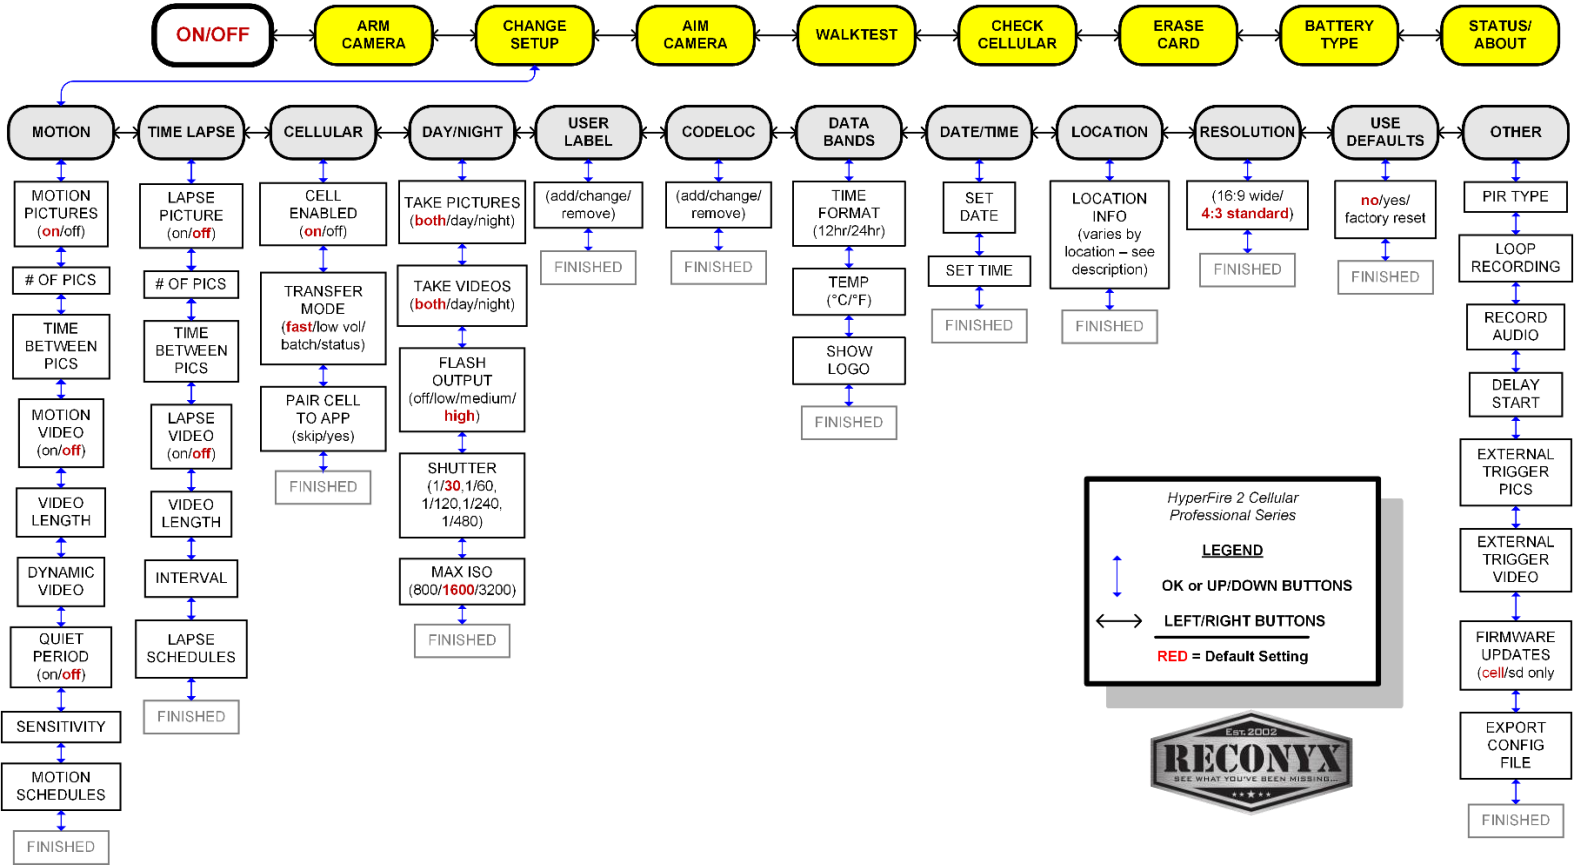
ON/OFF
ARM CAMERA
CHANGE SETUP
AIM CAMERA
WALKTEST
CHECK CELLULAR
ERASE CARD
BATTERY TYPE
STATUS/ ABOUT

MOTION
MOTION PICTURES (on/off)
# OF PICS
TIME BETWEEN PICS
MOTION VIDEO (on/off)
VIDEO LENGTH
DYNAMIC VIDEO
QUIET PERIOD (on/off)
SENSITIVITY
MOTION SCHEDULES
FINISHED

TIME LAPSE
LAPSE PICTURE (on/off)
# OF PICS
TIME BETWEEN PICS
LAPSE VIDEO (on/off)
VIDEO LENGTH
INTERVAL
LAPSE SCHEDULES
FINISHED

CELLULAR
CELL ENABLED (on/off)
TRANSFER MODE (fast/low vol/ batch/status)
PAIR CELL TO APP (skip/yes)
FINISHED

DAY/NIGHT
TAKE PICTURES (both/day/night)
TAKE VIDEOS (both/day/night)
FLASH OUTPUT (off/low/medium/ high)
SHUTTER (1/30,1/60, 1/120,1/240, 1/480)
MAX ISO (800/1600/3200)
FINISHED

USER LABEL
(add/change/ remove)
FINISHED

CODELOC
(add/change/ remove)
FINISHED

DATA BANDS
TIME FORMAT (12hr/24hr)
TEMP (°C/°F)
SHOW LOGO
FINISHED

DATE/TIME
SET DATE
SET TIME
FINISHED

LOCATION
LOCATION INFO (varies by location – see description)
FINISHED

RESOLUTION
(16:9 wide/ 4:3 standard)
FINISHED

USE DEFAULTS
no/yes/ factory reset
FINISHED

OTHER
PIR TYPE
LOOP RECORDING
RECORD AUDIO
DELAY START
EXTERNAL TRIGGER PICS
EXTERNAL TRIGGER VIDEO
FIRMWARE UPDATES (cell/sd only
EXPORT CONFIG FILE
FINISHED

HyperFire 2 Cellular
Professional Series

LEGEND
OK or UP/DOWN BUTTONS
LEFT/RIGHT BUTTONS
RED = Default Setting

Est. 2002
RECONYX
SEE WHAT YOU'VE BEEN MISSING...